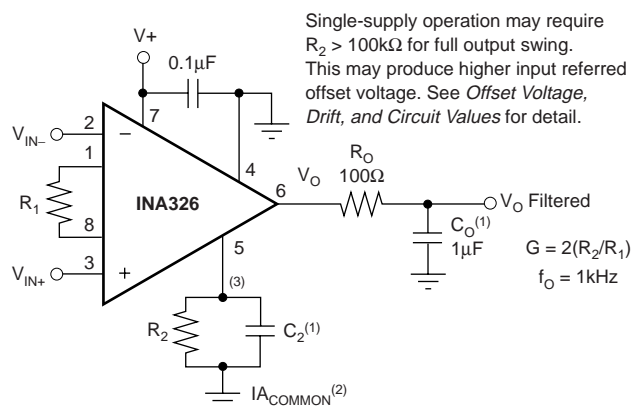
Single-supply operation may require $R_2 > 100k\Omega$ for full output swing. This may produce higher input referred offset voltage. See *Offset Voltage, Drift, and Circuit Values* for detail.

V+

0.1μF

7

4

$V_{IN-}$

2

−

1

$R_1$

8

INA326

$V_{IN+}$

3

+

6

$V_O$

$R_O$

100Ω

$V_O$ Filtered

$C_O^{(1)}$

1μF

$G = 2(R_2/R_1)$

$f_O = 1kHz$

5

(3)

$R_2$

$C_2^{(1)}$

$IA_{COMMON}^{(2)}$